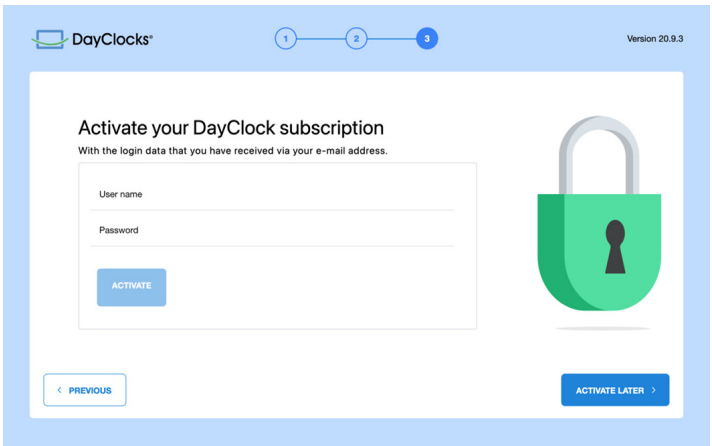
DayClocks®

1 2 3

Version 20.9.3

Activate your DayClock subscription

With the login data that you have received via your e-mail address.

User name

Password

ACTIVATE

< PREVIOUS

ACTIVATE LATER >